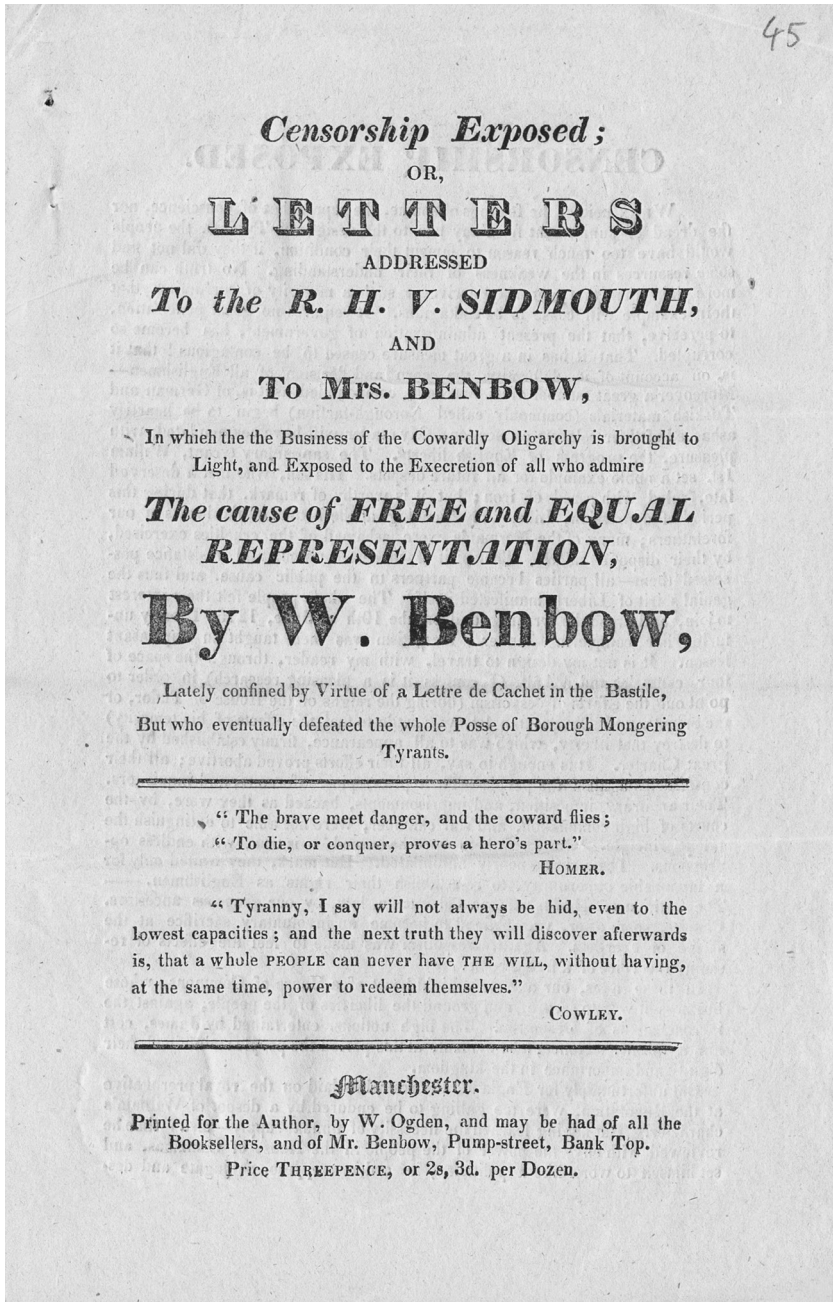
45

Censorship Exposed;
OR,
LETTERS
ADDRESSED
To the R. H. V. SIDMOUTH,
AND
To Mrs. BENBOW,

In whieh the the Business of the Cowardly Oligarchy is brought to Light, and Exposed to the Execretion of all who admire

The cause of FREE and EQUAL REPRESENTATION,

By W. Benbow,

Lately confined by Virtue of a Lettre de Cachet in the Bastile, But who eventually defeated the whole Posse of Borough Mongering Tyrants.

"The brave meet danger, and the coward flies;
"To die, or conqner, proves a hero's part."
HOMER.

"Tyranny, I say will not always be hid, even to the lowest capacities; and the next truth they will discover afterwards is, that a whole PEOPLE can never have THE WILL, without having, at the same time, power to redeem themselves."
COWLEY.

Manchester.

Printed for the Author, by W. Ogden, and may be had of all the Booksellers, and of Mr. Benbow, Pump-street, Bank Top.
Price THREEPENCE, or 2s, 3d. per Dozen.